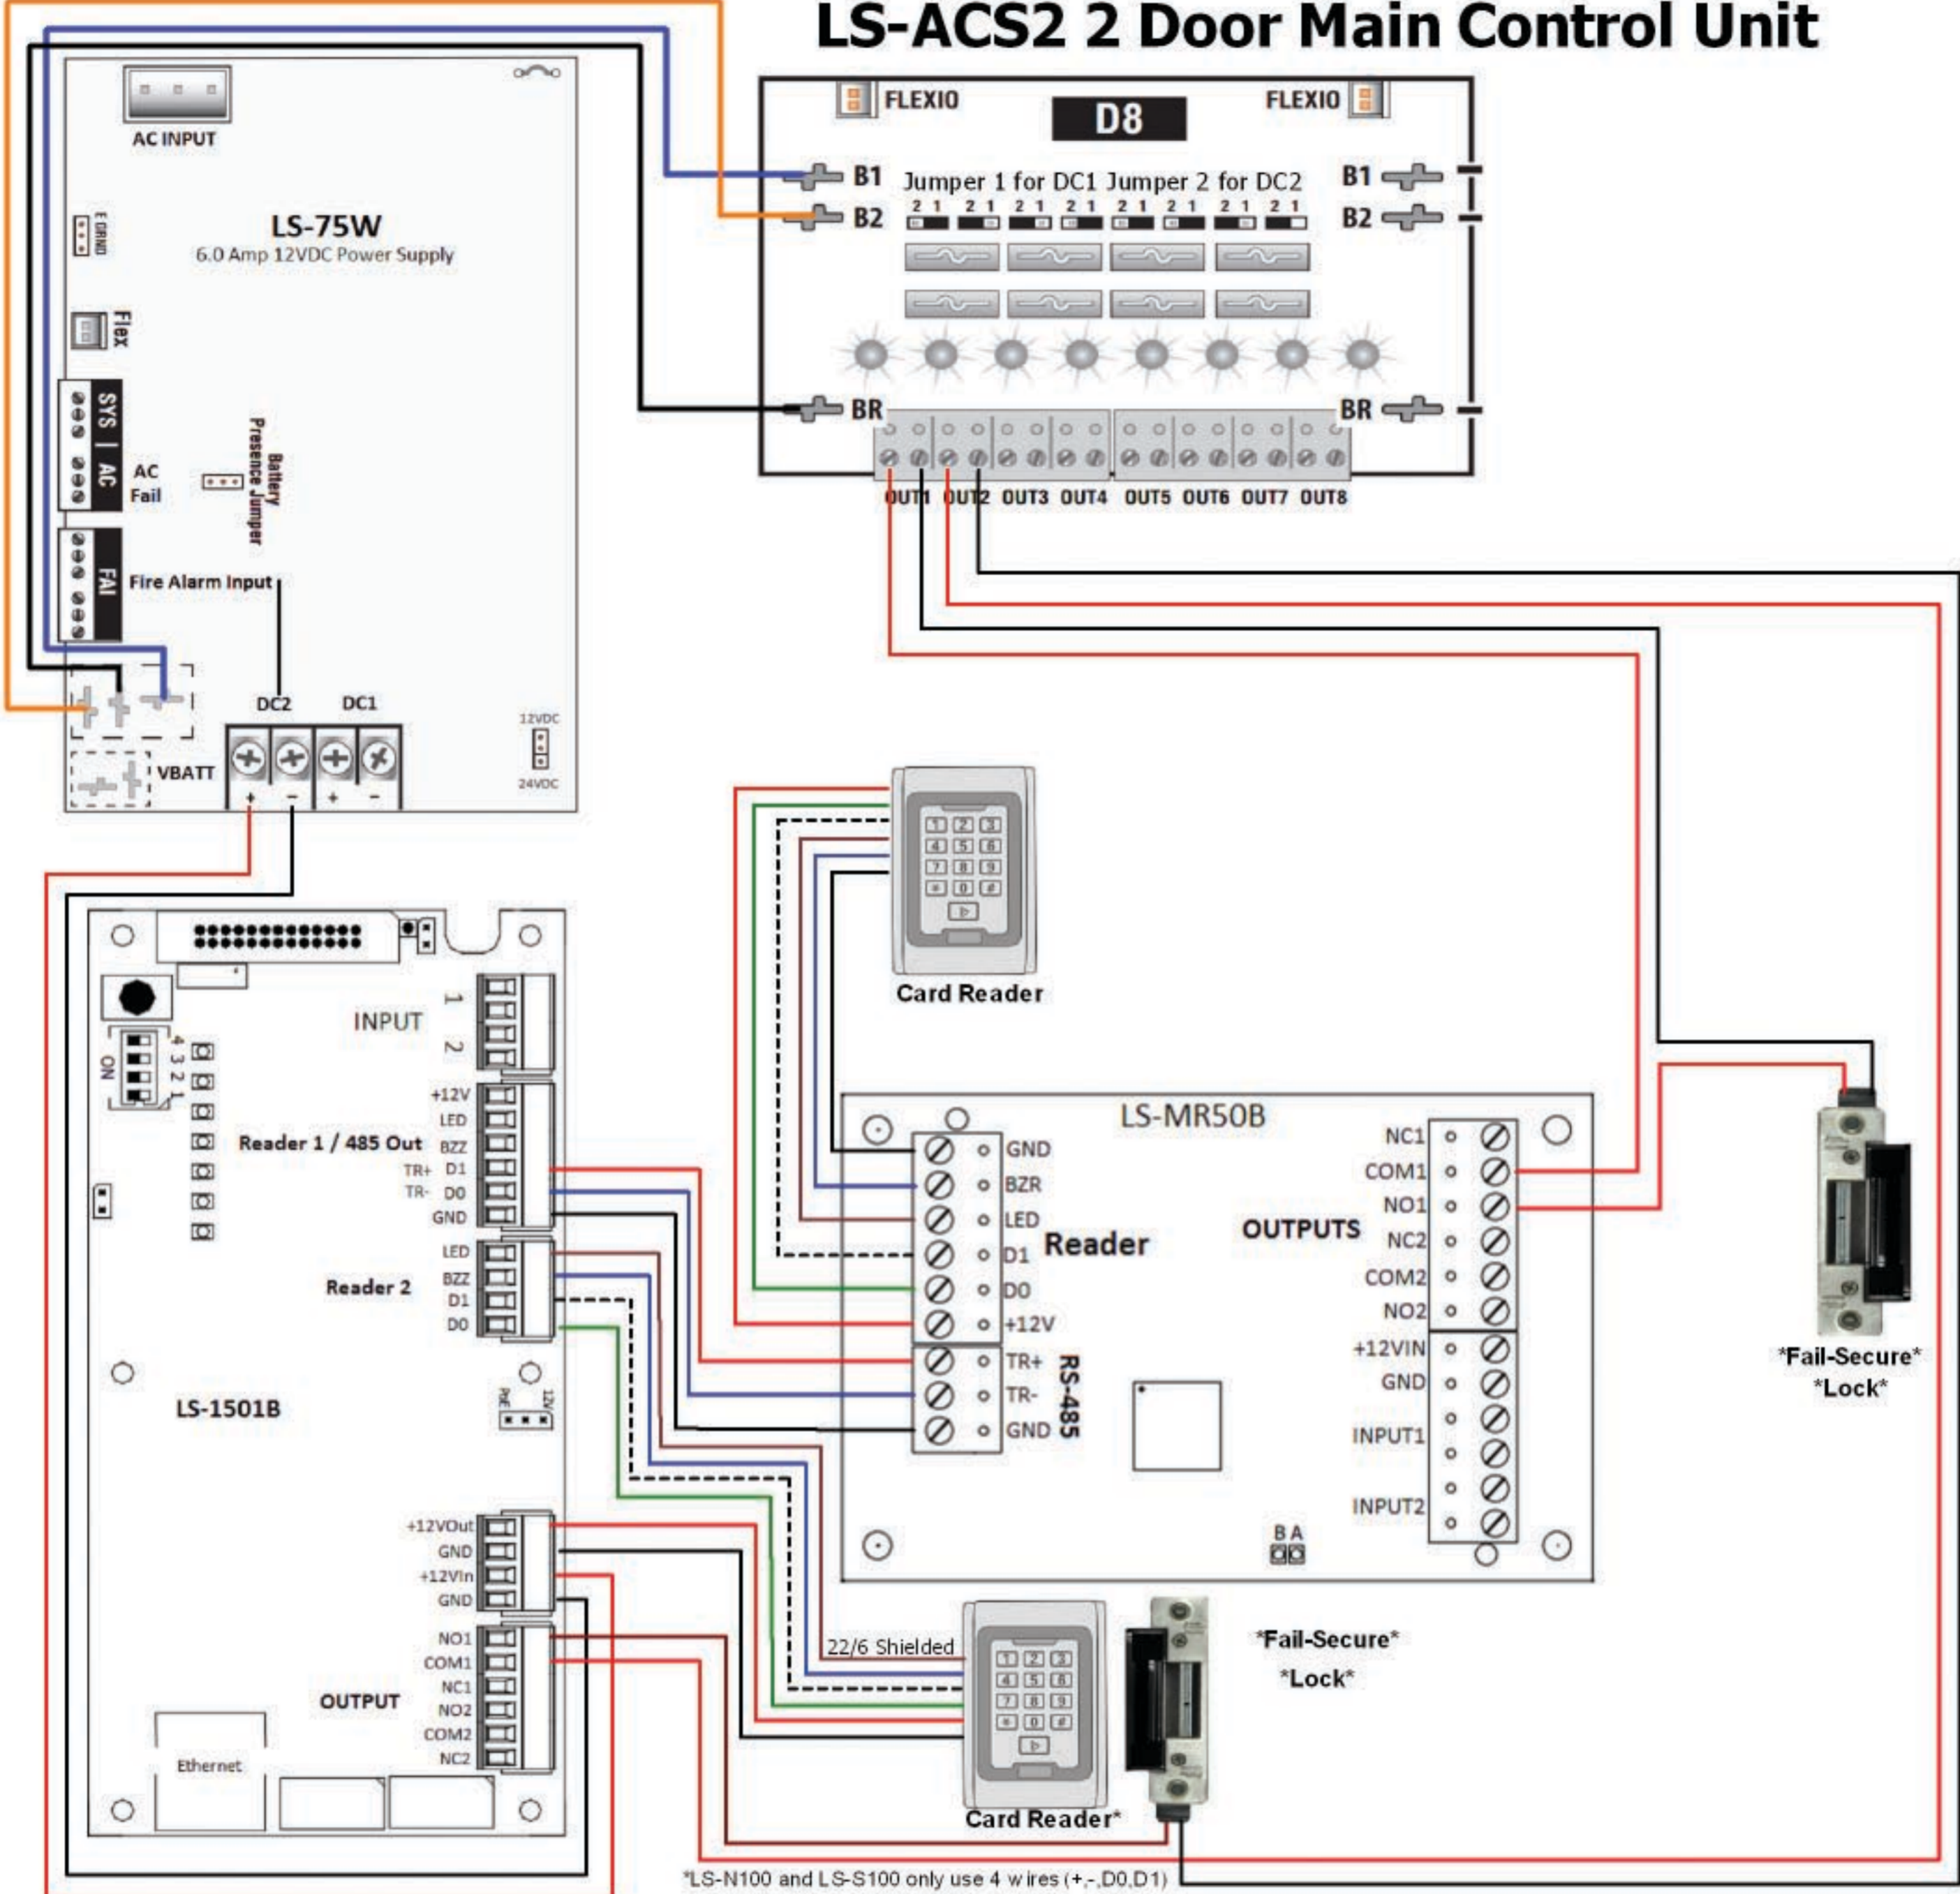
LS-ACS2 2 Door Main Control Unit

AC INPUT
E GRND
LS-75W
6.0 Amp 12VDC Power Supply
Flex
SYS | AC
AC Fail
Battery Presence Jumper
FAI
Fire Alarm Input
DC2 DC1
+ − + −
VBATT
12VDC
24VDC

FLEXIO D8 FLEXIO
B1 Jumper 1 for DC1 Jumper 2 for DC2 B1
B2 2 1 2 1 2 1 2 1 2 1 2 1 2 1 2 1 B2
BR BR
OUT1 OUT2 OUT3 OUT4 OUT5 OUT6 OUT7 OUT8

1 2 3
4 5 6
7 8 9
* 0 #
Card Reader

INPUT 1 2
4 3 2 1 ON
+12V
LED
BZZ
Reader 1 / 485 Out TR+ D1
TR- D0
GND
LED
Reader 2 BZZ
D1
D0
PoE 12V
LS-1501B
+12VOut
GND
+12VIn
GND
NO1
COM1
NC1
OUTPUT NO2
COM2
NC2
Ethernet

LS-MR50B
GND
BZR
LED
D1 Reader
D0
+12V
TR+
TR- RS-485
GND
NC1
COM1
NO1
OUTPUTS NC2
COM2
NO2
+12VIN
GND
INPUT1
INPUT2
B A

*Fail-Secure*
*Lock*

22/6 Shielded
1 2 3
4 5 6
7 8 9
* 0 #
Card Reader*
*Fail-Secure*
*Lock*

*LS-N100 and LS-S100 only use 4 wires (+,-,D0,D1)